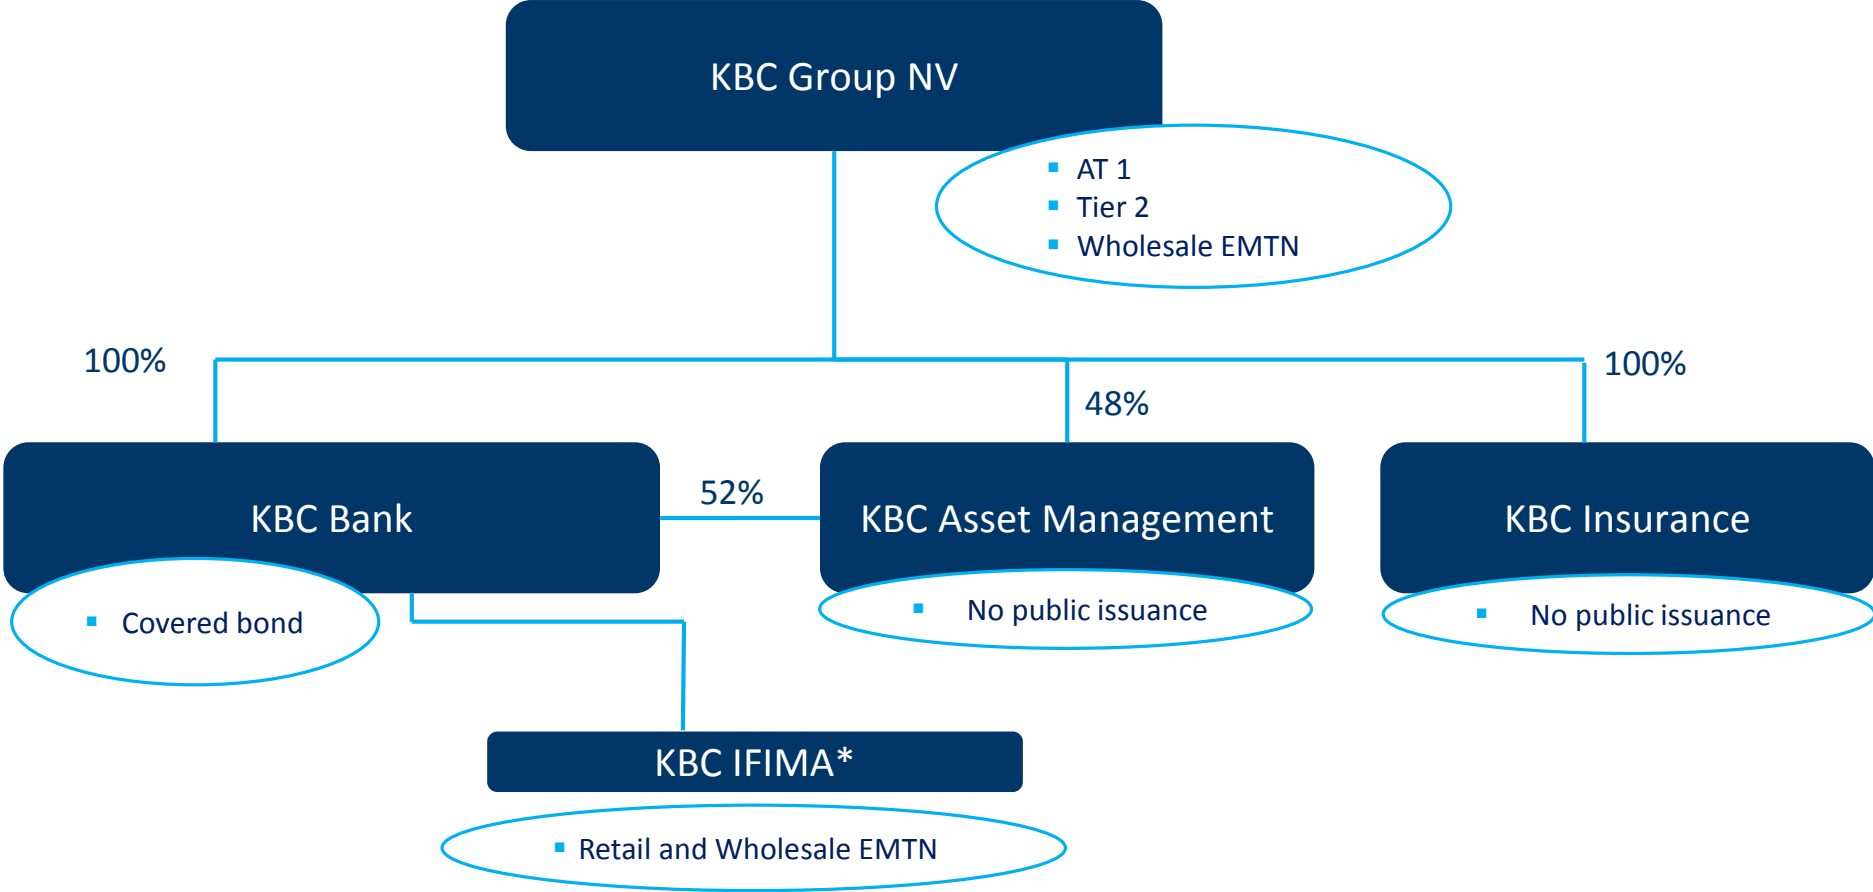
KBC Group NV

- AT 1
- Tier 2
- Wholesale EMTN

100%

100%

48%

KBC Bank

52%

KBC Asset Management

KBC Insurance

- Covered bond

- No public issuance

- No public issuance

KBC IFIMA*

- Retail and Wholesale EMTN